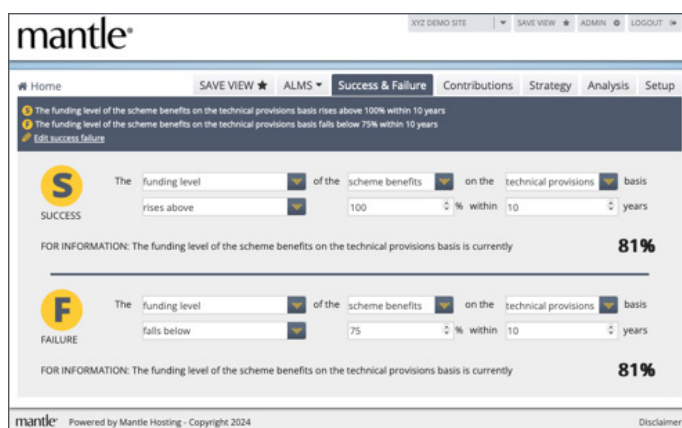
mantle

XYZ DEMO SITE SAVE VIEW ADMIN LOGOUT

Home SAVE VIEW ALMS Success & Failure Contributions Strategy Analysis Setup

S The funding level of the scheme benefits on the technical provisions basis rises above 100% within 10 years
F The funding level of the scheme benefits on the technical provisions basis falls below 75% within 10 years
Edit success failure

S SUCCESS The funding level of the scheme benefits on the technical provisions basis
rises above 100 % within 10 years

FOR INFORMATION: The funding level of the scheme benefits on the technical provisions basis is currently 81%

F FAILURE The funding level of the scheme benefits on the technical provisions basis
falls below 75 % within 10 years

FOR INFORMATION: The funding level of the scheme benefits on the technical provisions basis is currently 81%

mantle Powered by Mantle Hosting - Copyright 2024 Disclaimer